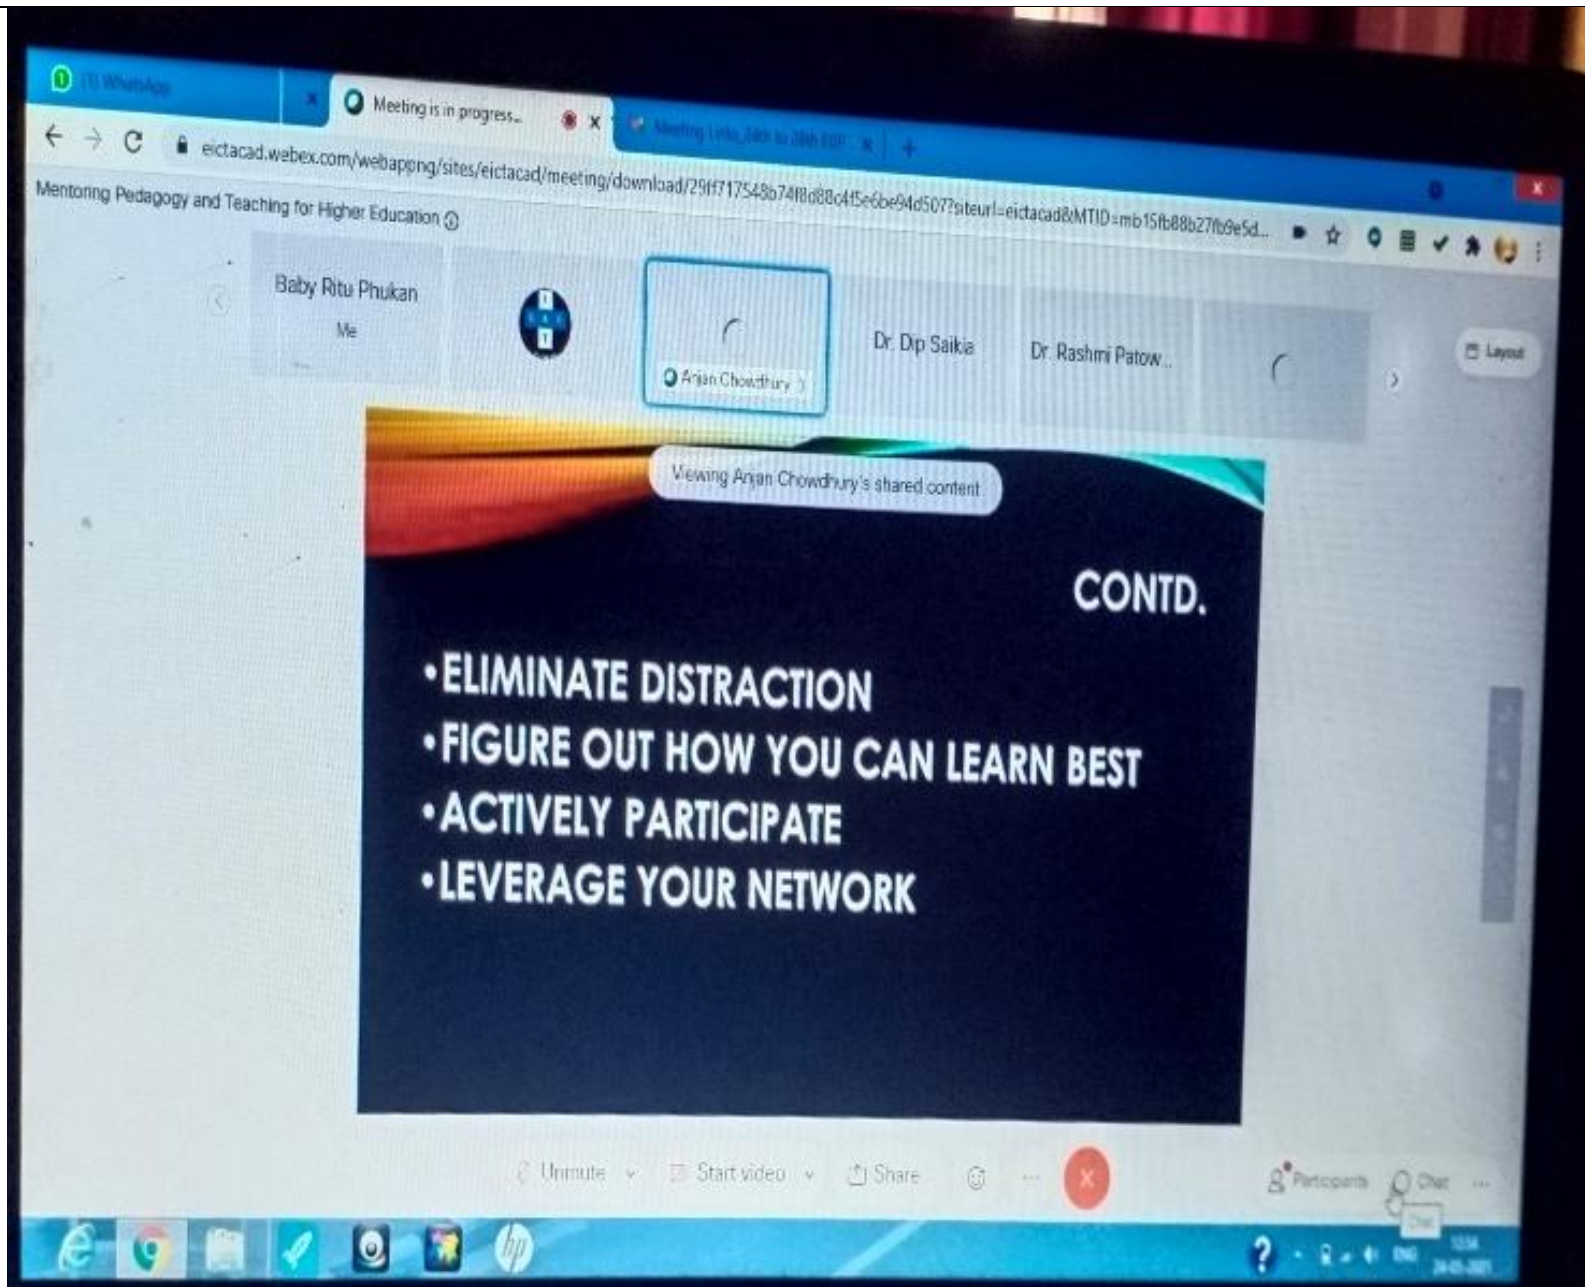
(1) WhatsApp

Meeting is in progress...

Meeting Links 24th to 28th EDP

eictacad.webex.com/webappng/sites/eictacad/meeting/download/29ff717548b74f8d88c4f5e6be94d507?siteurl=eictacad&MTID=mb15fb88b27fb9e5d...

Mentoring Pedagogy and Teaching for Higher Education

Baby Ritu Phukan
Me

Arjan Chowdhury

Dr. Dip Saikia

Dr. Rashmi Patow...

Layout

Viewing Arjan Chowdhury's shared content

CONTD.

•ELIMINATE DISTRACTION
•FIGURE OUT HOW YOU CAN LEARN BEST
•ACTIVELY PARTICIPATE
•LEVERAGE YOUR NETWORK

Unmute

Start video

Share

Participants

Chat